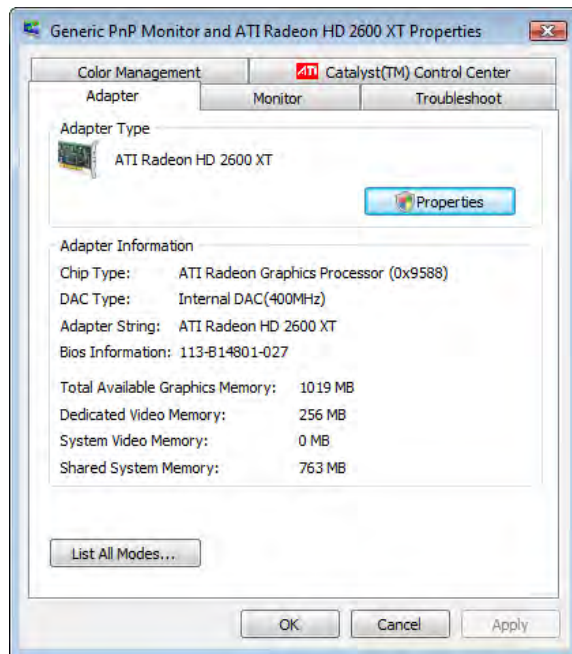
Generic PnP Monitor and ATI Radeon HD 2600 XT Properties

Color Management
ATI Catalyst(TM) Control Center
Adapter
Monitor
Troubleshoot

Adapter Type
ATI Radeon HD 2600 XT
Properties

Adapter Information
| | |
|---|---|
| Chip Type: | ATI Radeon Graphics Processor (0x9588) |
| DAC Type: | Internal DAC(400MHz) |
| Adapter String: | ATI Radeon HD 2600 XT |
| Bios Information: | 113-B14801-027 |

| | |
|---|---|
| Total Available Graphics Memory: | 1019 MB |
| Dedicated Video Memory: | 256 MB |
| System Video Memory: | 0 MB |
| Shared System Memory: | 763 MB |

List All Modes...

OK
Cancel
Apply